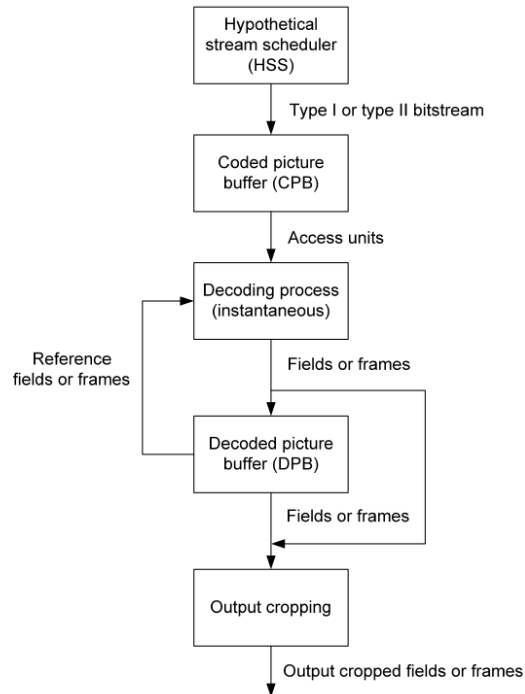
Hypothetical stream scheduler (HSS)

Type I or type II bitstream

Coded picture buffer (CPB)

Access units

Decoding process (instantaneous)

Reference fields or frames

Fields or frames

Decoded picture buffer (DPB)

Fields or frames

Output cropping

Output cropped fields or frames